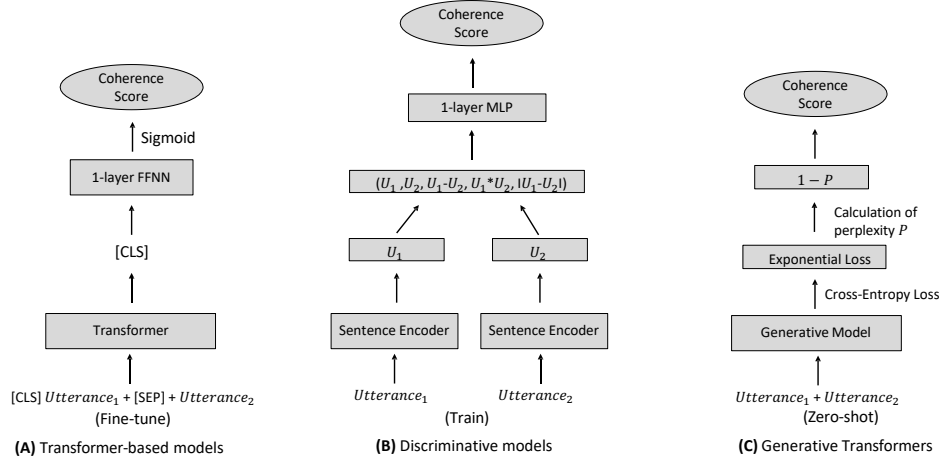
Coherence Score

Sigmoid

1-layer FFNN

[CLS]

Transformer

[CLS] $Utterance_1$ + [SEP] + $Utterance_2$
(Fine-tune)

**(A)** Transformer-based models

Coherence Score

1-layer MLP

($U_1$ ,$U_2$, $U_1$-$U_2$, $U_1$*$U_2$, |$U_1$-$U_2$|)

$U_1$

$U_2$

Sentence Encoder

Sentence Encoder

$Utterance_1$

$Utterance_2$

(Train)

**(B)** Discriminative models

Coherence Score

$1 - P$

Calculation of perplexity $P$

Exponential Loss

Cross-Entropy Loss

Generative Model

$Utterance_1$ + $Utterance_2$
(Zero-shot)

**(C)** Generative Transformers